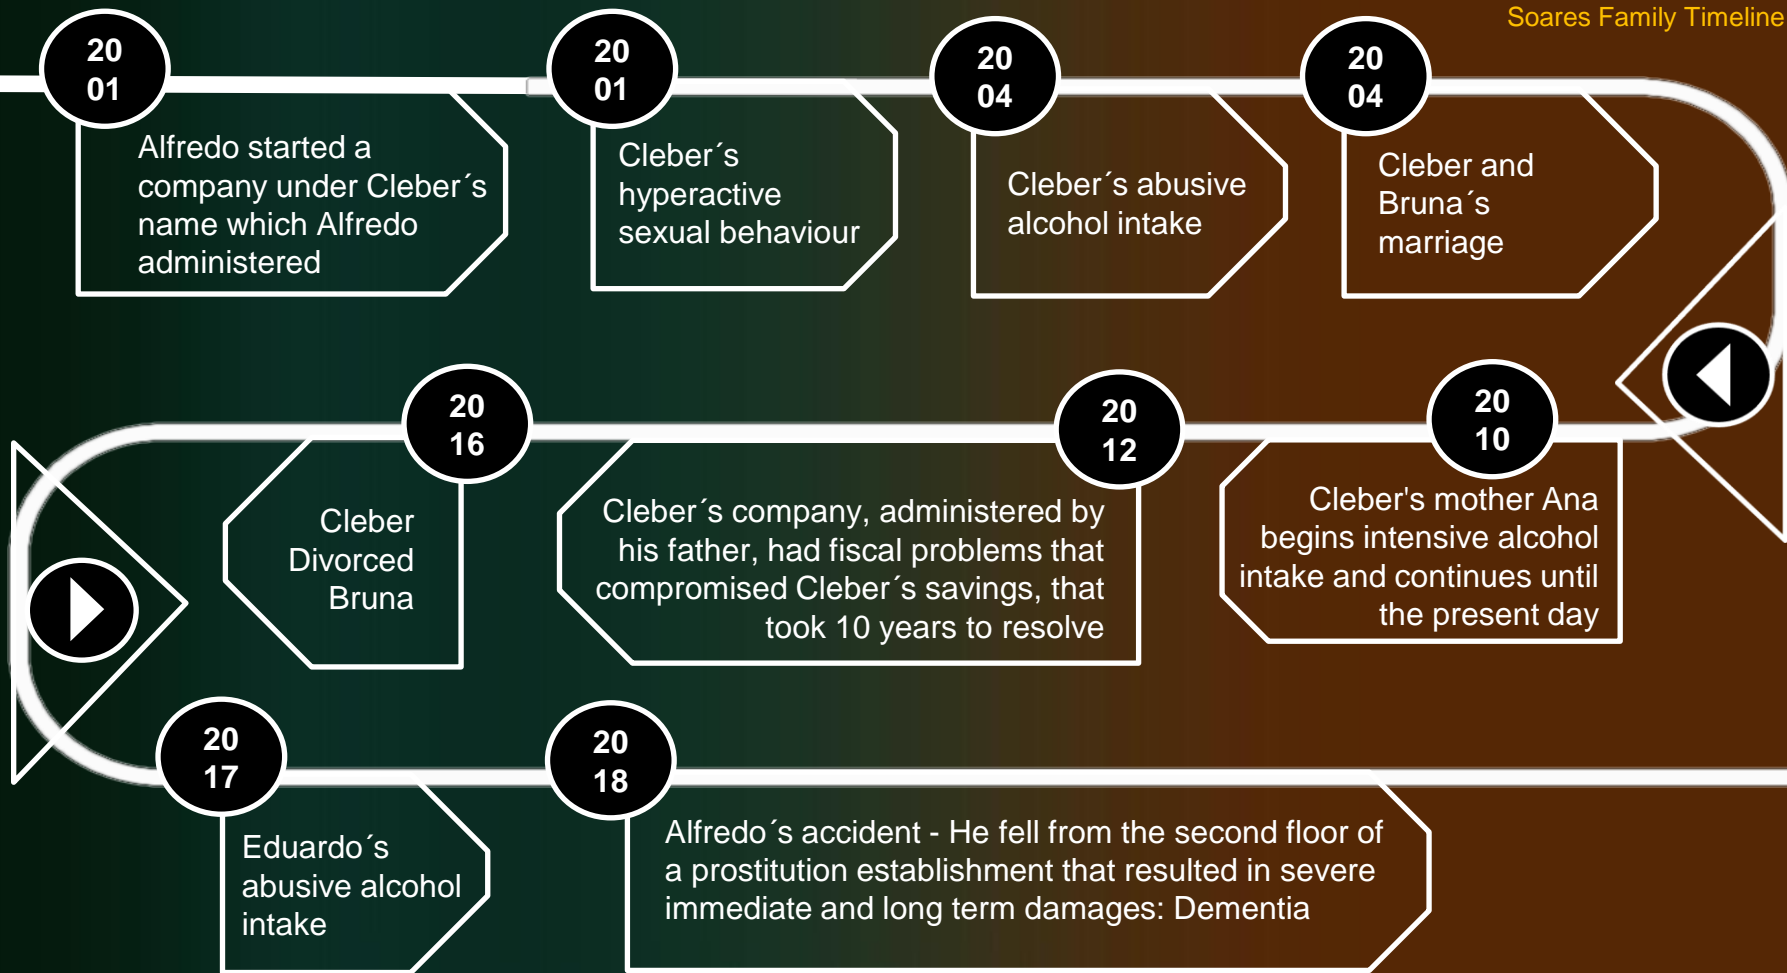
Soares Family Timeline

20
01

Alfredo started a company under Cleber´s name which Alfredo administered

20
01

Cleber´s hyperactive sexual behaviour

20
04

Cleber´s abusive alcohol intake

20
04

Cleber and Bruna´s marriage

20
16

Cleber Divorced Bruna

20
12

Cleber´s company, administered by his father, had fiscal problems that compromised Cleber´s savings, that took 10 years to resolve

20
10

Cleber's mother Ana begins intensive alcohol intake and continues until the present day

20
17

Eduardo´s abusive alcohol intake

20
18

Alfredo´s accident - He fell from the second floor of a prostitution establishment that resulted in severe immediate and long term damages: Dementia